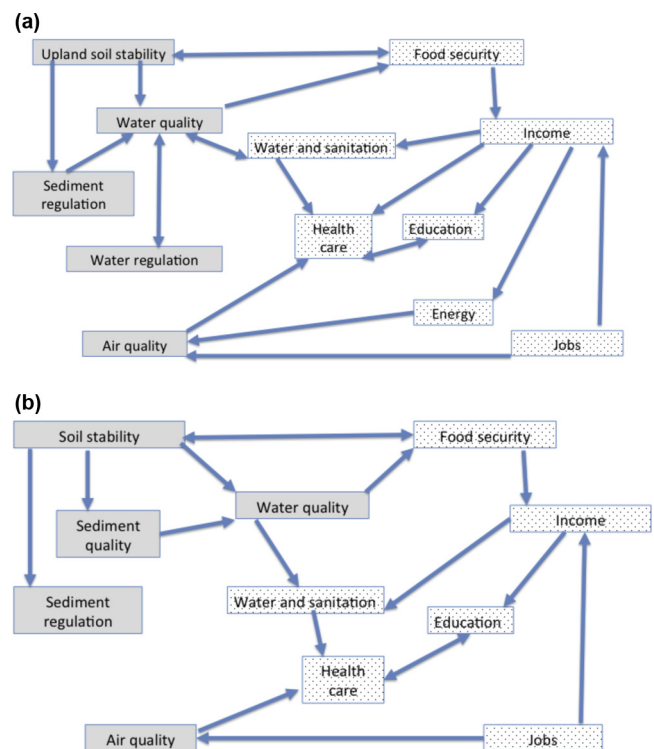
(a)

Upland soil stability

Food security

Water quality

Income

Water and sanitation

Sediment regulation

Health care

Education

Water regulation

Energy

Air quality

Jobs

(b)

Soil stability

Food security

Water quality

Income

Sediment quality

Water and sanitation

Sediment regulation

Education

Health care

Air quality

Jobs